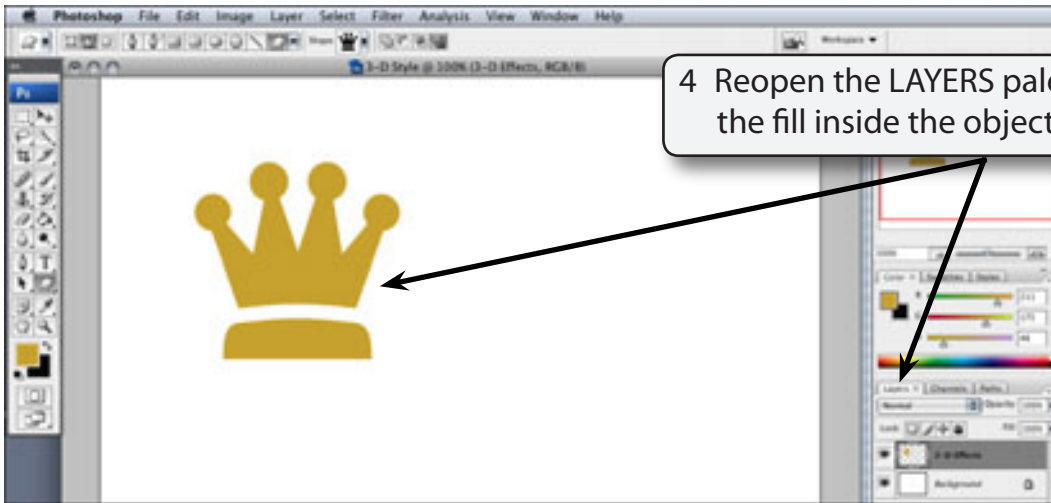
Photoshop File Edit Image Layer Select Filter Analysis View Window Help

Ps

3-D Style @ 100% (3-D Effects, RGB/8)

4 Reopen the LAYERS pal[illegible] the fill inside the object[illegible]

Workspace ▾

Color × Swatches Styles

Layers × Channels Paths

Normal

Opacity: 100%

Lock:

Fill: 100%

3-D Effects

Background